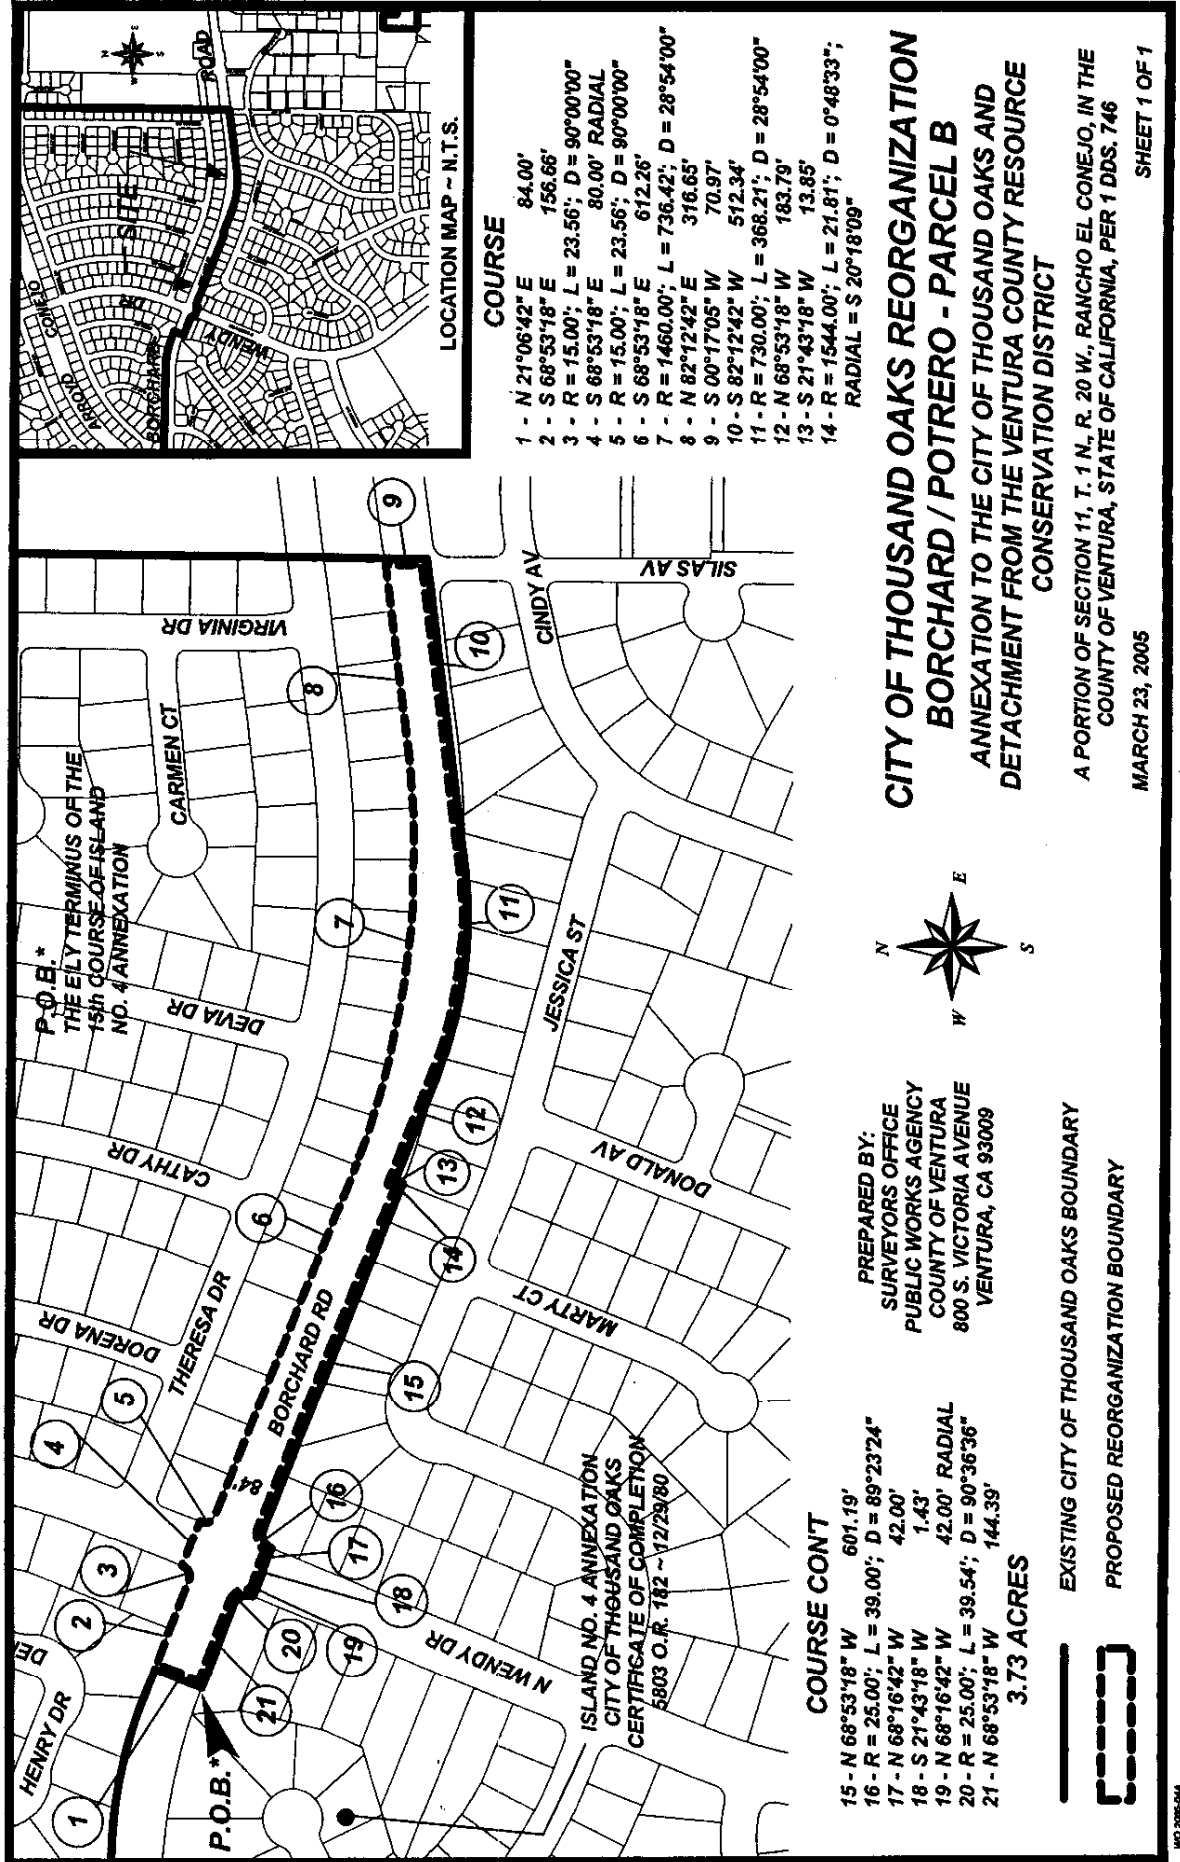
CITY OF THOUSAND OAKS REORGANIZATION
BORCHARD / POTRERO - PARCEL B

ANNEXATION TO THE CITY OF THOUSAND OAKS AND DETACHMENT FROM THE VENTURA COUNTY RESOURCE CONSERVATION DISTRICT

A PORTION OF SECTION 11, T. 1 N., R. 20 W., RANCHO EL CONEJO, IN THE COUNTY OF VENTURA, STATE OF CALIFORNIA, PER 1 DDS. 746

MARCH 23, 2005

SHEET 1 OF 1

COURSE
1 - N 21°06'42" E 84.00'
2 - S 68°53'18" E 156.66'
3 - R = 15.00'; L = 23.56'; D = 90°00'00"
4 - S 68°53'18" E 80.00' RADIAL
5 - R = 15.00'; L = 23.56'; D = 90°00'00"
6 - S 68°53'18" E 612.26'
7 - R = 1460.00'; L = 736.42'; D = 28°54'00"
8 - N 82°12'42" E 316.65'
9 - S 00°17'05" W 70.97'
10 - S 82°12'42" W 512.34'
11 - R = 730.00'; L = 368.21'; D = 28°54'00"
12 - N 68°53'18" W 183.79'
13 - S 21°43'18" W 13.85'
14 - R = 1544.00'; L = 21.81'; D = 0°48'33"; RADIAL = S 20°18'09"

COURSE CON'T
15 - N 68°53'18" W 601.19'
16 - R = 25.00'; L = 39.00'; D = 89°23'24"
17 - N 68°16'42" W 42.00'
18 - S 21°43'18" W 1.43'
19 - N 68°16'42" W 42.00' RADIAL
20 - R = 25.00'; L = 39.54'; D = 90°36'36"
21 - N 68°53'18" W 144.39'
3.73 ACRES

PREPARED BY:
SURVEYORS OFFICE
PUBLIC WORKS AGENCY
COUNTY OF VENTURA
800 S. VICTORIA AVENUE
VENTURA, CA 93009

EXISTING CITY OF THOUSAND OAKS BOUNDARY

PROPOSED REORGANIZATION BOUNDARY

LOCATION MAP ~ N.T.S.
ARROYO
CONEJO
BORCHARD
DR
WENDY
SITE
ROAD
N
E
S
W

P.O.B.*
THE ELY TERMINUS OF THE 15th COURSE OF ISLAND NO. 4 ANNEXATION

ISLAND NO. 4 ANNEXATION
CITY OF THOUSAND OAKS
CERTIFICATE OF COMPLETION
5803 O.R. 182 ~ 12/29/80

P.O.B.*
HENRY DR
DE
DORENA DR
THERESA DR
CATHY DR
DEVIA DR
CARMEN CT
VIRGINIA DR
BORCHARD RD
84'
N WENDY DR
MARTY CT
DONALD AV
JESSICA ST
CINDY AV
SILAS AV
1
2
3
4
5
6
7
8
9
10
11
12
13
14
15
16
17
18
19
20
21